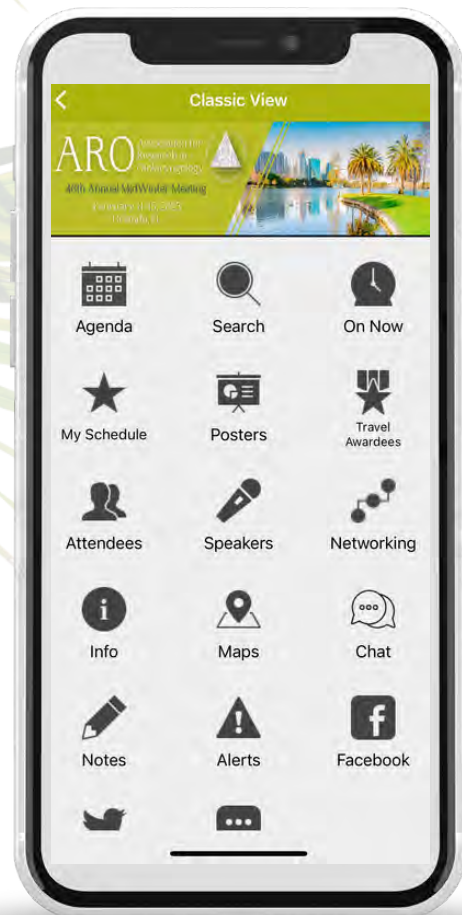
Classic View

ARO Association for Research in Otolaryngology
48th Annual MidWinter Meeting
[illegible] 2025
Orlando, FL

Agenda
Search
On Now
My Schedule
Posters
Travel Awardees
Attendees
Speakers
Networking
Info
Maps
Chat
Notes
Alerts
Facebook